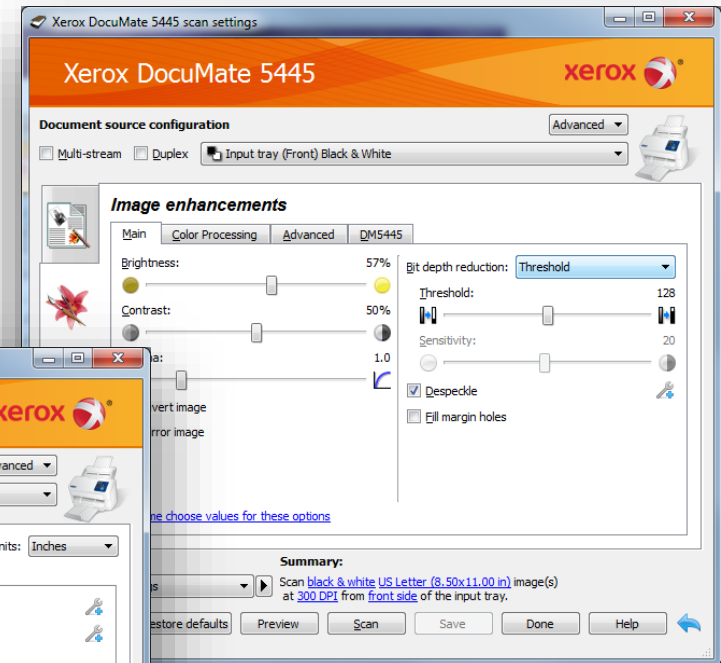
Xerox DocuMate 5445 scan settings

Xerox DocuMate 5445

xerox

Document source configuration

Advanced

Multi-stream Duplex Input tray (Front) Black & White

Image enhancements

Main | Color Processing | Advanced | DM5445

Brightness: 57%

Contrast: 50%

ma: 1.0

vert image

rror image

Bit depth reduction: Threshold

Threshold: 128

Sensitivity: 20

Despeckle

Fill margin holes

ne choose values for these options

xerox

anced

nits: Inches

Summary:

Scan black & white US Letter (8.50x11.00 in) image(s) at 300 DPI from front side of the input tray.

estore defaults | Preview | Scan | Save | Done | Help